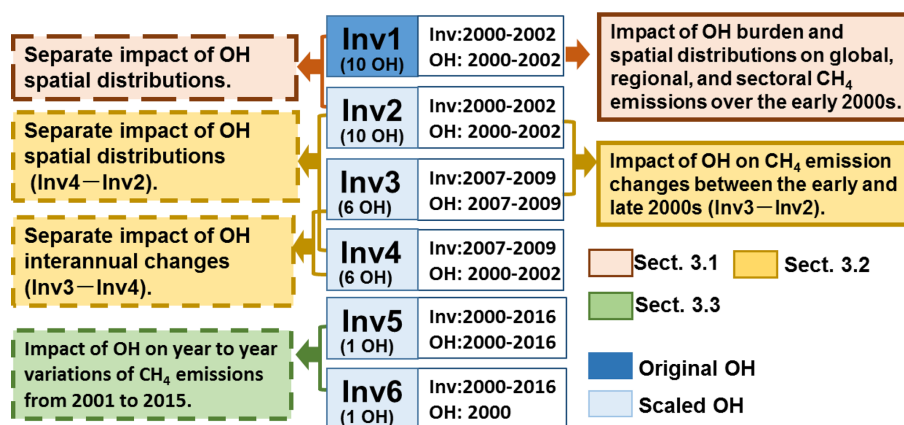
Inv1
(10 OH)

Inv:2000-2002
OH: 2000-2002

Separate impact of OH spatial distributions.

Impact of OH burden and spatial distributions on global, regional, and sectoral $CH_4$ emissions over the early 2000s.

Inv2
(10 OH)

Inv:2000-2002
OH: 2000-2002

Separate impact of OH spatial distributions (Inv4－Inv2).

Inv3
(6 OH)

Inv:2007-2009
OH: 2007-2009

Impact of OH on $CH_4$ emission changes between the early and late 2000s (Inv3－Inv2).

Separate impact of OH interannual changes (Inv3－Inv4).

Inv4
(6 OH)

Inv:2007-2009
OH: 2000-2002

Sect. 3.1

Sect. 3.2

Sect. 3.3

Inv5
(1 OH)

Inv:2000-2016
OH:2000-2016

Impact of OH on year to year variations of $CH_4$ emissions from 2001 to 2015.

Original OH

Inv6
(1 OH)

Inv:2000-2016
OH: 2000

Scaled OH